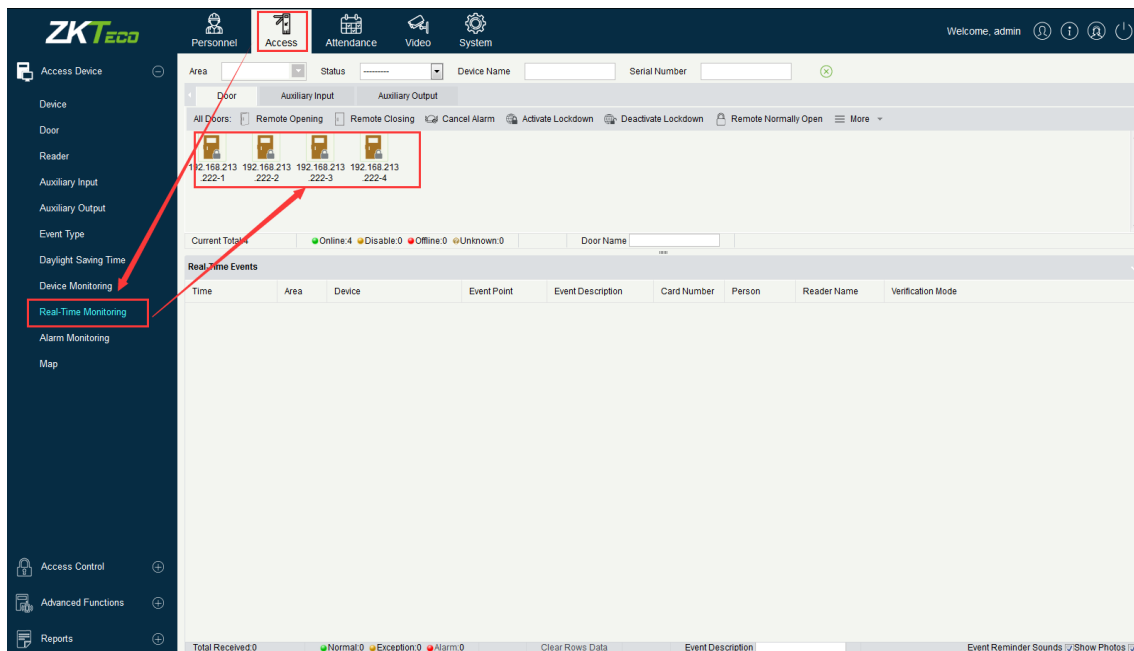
ZKTeco

Personnel Access Attendance Video System

Welcome, admin

Access Device

Device
Door
Reader
Auxiliary Input
Auxiliary Output
Event Type
Daylight Saving Time
Device Monitoring
Real-Time Monitoring
Alarm Monitoring
Map

Access Control
Advanced Functions
Reports

Area Status --------- Device Name Serial Number

Door Auxiliary Input Auxiliary Output

All Doors: Remote Opening Remote Closing Cancel Alarm Activate Lockdown Deactivate Lockdown Remote Normally Open More

192.168.213.222-1 192.168.213.222-2 192.168.213.222-3 192.168.213.222-4

Current Total:4 Online:4 Disable:0 Offline:0 Unknown:0 Door Name

Real-Time Events

| Time | Area | Device | Event Point | Event Description | Card Number | Person | Reader Name | Verification Mode |
|---|---|---|---|---|---|---|---|---|

Total Received:0 Normal:0 Exception:0 Alarm:0 Clear Rows Data Event Description Event Reminder Sounds Show Photos